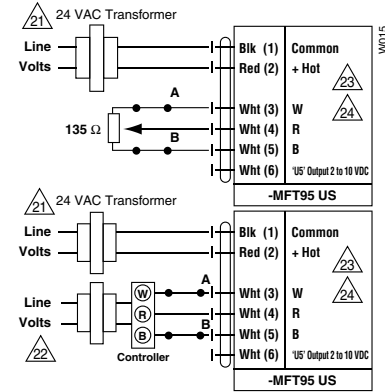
21 24 VAC Transformer

Line
Volts

Blk (1) Common
Red (2) + Hot

23
24

A

135 Ω

B

Wht (3) W
Wht (4) R
Wht (5) B
Wht (6) 'U5' Output 2 to 10 VDC

-MFT95 US

W015

21 24 VAC Transformer

Line
Volts

Blk (1) Common
Red (2) + Hot

23
24

Line
Volts

22

W
R
B
Controller

A
B

Wht (3) W
Wht (4) R
Wht (5) B
Wht (6) 'U5' Output 2 to 10 VDC

-MFT95 US